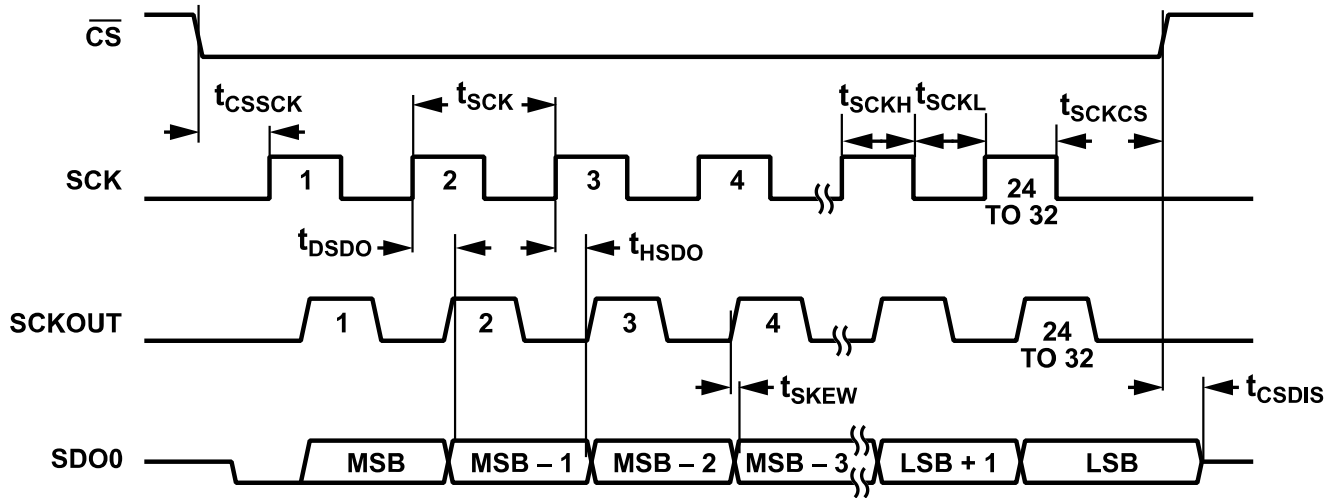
$\overline{CS}$

$t_{CSSCK}$

$t_{SCK}$

$t_{SCKH}$ $t_{SCKL}$

$t_{SCKCS}$

SCK

1 2 3 4

24 TO 32

$t_{DSDO}$

$t_{HSDO}$

SCKOUT

1 2 3 4

24 TO 32

$t_{SKEW}$

$t_{CSDIS}$

SDO0

MSB

MSB – 1

MSB – 2

MSB – 3

LSB + 1

LSB